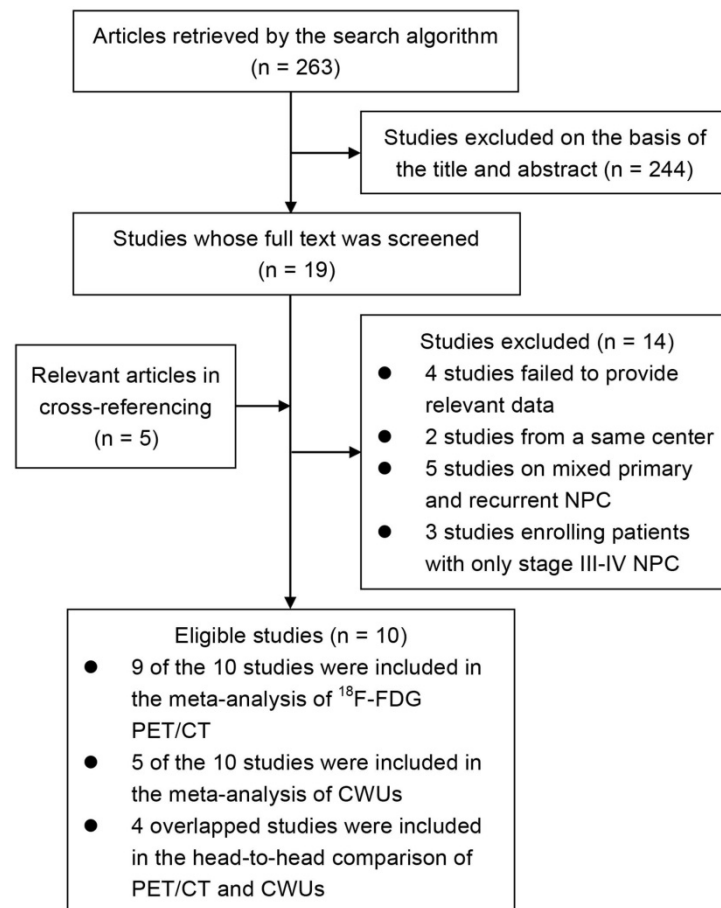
Articles retrieved by the search algorithm (n = 263)

Studies excluded on the basis of the title and abstract (n = 244)

Studies whose full text was screened (n = 19)

Relevant articles in cross-referencing (n = 5)

Studies excluded (n = 14)
- 4 studies failed to provide relevant data
- 2 studies from a same center
- 5 studies on mixed primary and recurrent NPC
- 3 studies enrolling patients with only stage III-IV NPC

Eligible studies (n = 10)
- 9 of the 10 studies were included in the meta-analysis of $^{18}$F-FDG PET/CT
- 5 of the 10 studies were included in the meta-analysis of CWUs
- 4 overlapped studies were included in the head-to-head comparison of PET/CT and CWUs